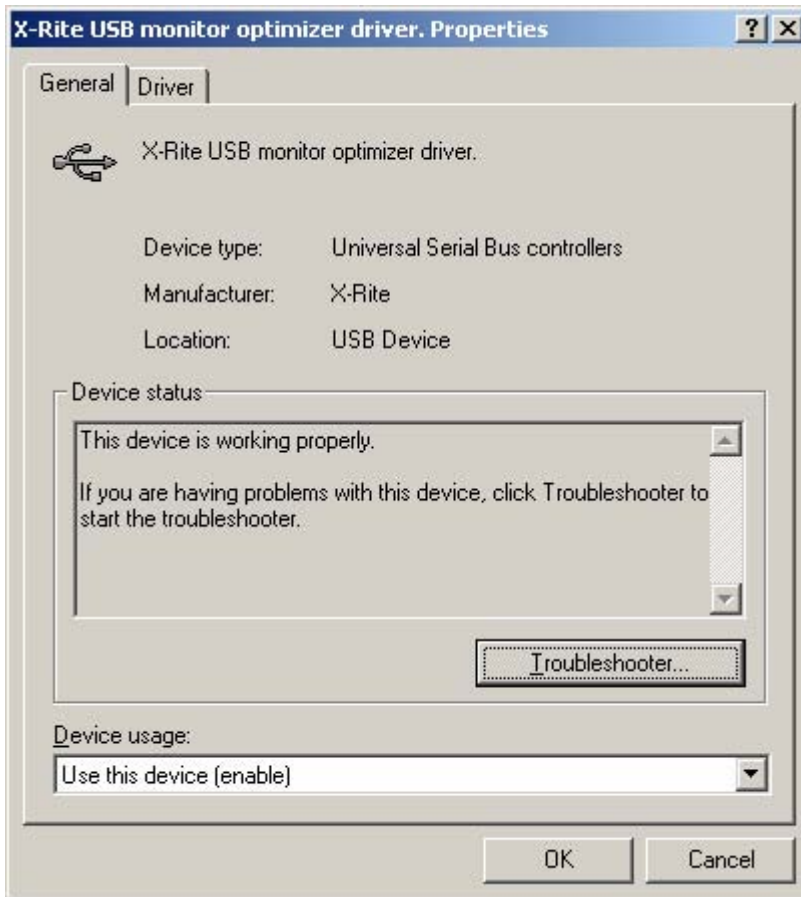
X-Rite USB monitor optimizer driver. Properties

? X

General | Driver

X-Rite USB monitor optimizer driver.

Device type: Universal Serial Bus controllers

Manufacturer: X-Rite

Location: USB Device

Device status

This device is working properly.

If you are having problems with this device, click Troubleshooter to start the troubleshooter.

Troubleshooter...

Device usage:

Use this device (enable)

OK Cancel